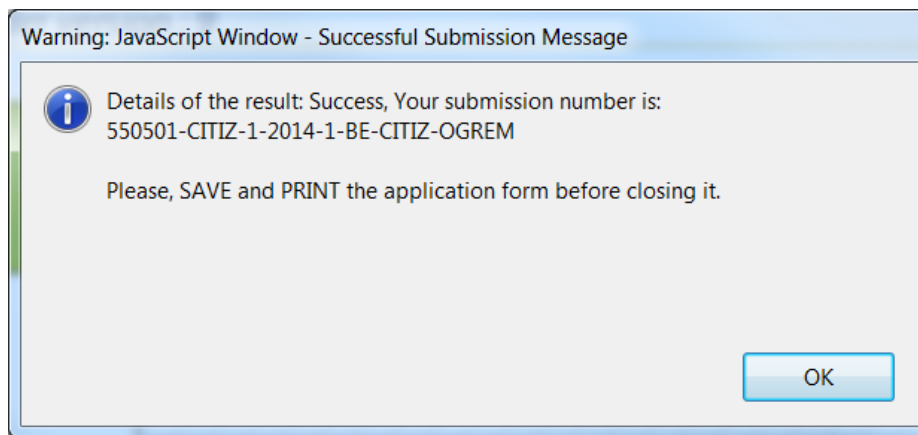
Warning: JavaScript Window - Successful Submission Message

Details of the result: Success, Your submission number is: 550501-CITIZ-1-2014-1-BE-CITIZ-OGREM

Please, SAVE and PRINT the application form before closing it.

OK